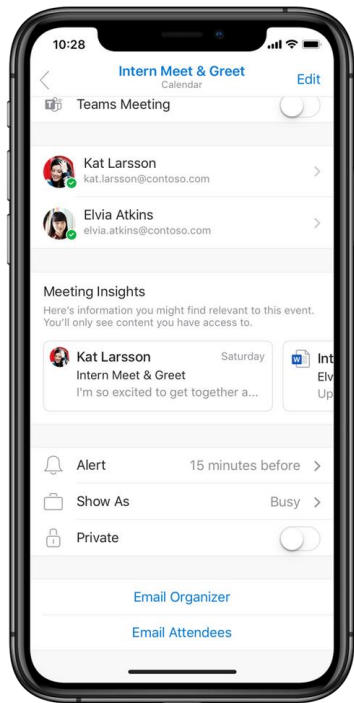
10:28

Intern Meet & Greet
Calendar
Edit

Teams Meeting

Kat Larsson
kat.larsson@contoso.com

Elvia Atkins
elvia.atkins@contoso.com

Meeting Insights
Here's information you might find relevant to this event. You'll only see content you have access to.

Kat Larsson Saturday
Intern Meet & Greet
I'm so excited to get together a...

Int
Elv
Up

Alert 15 minutes before
Show As Busy
Private

Email Organizer
Email Attendees